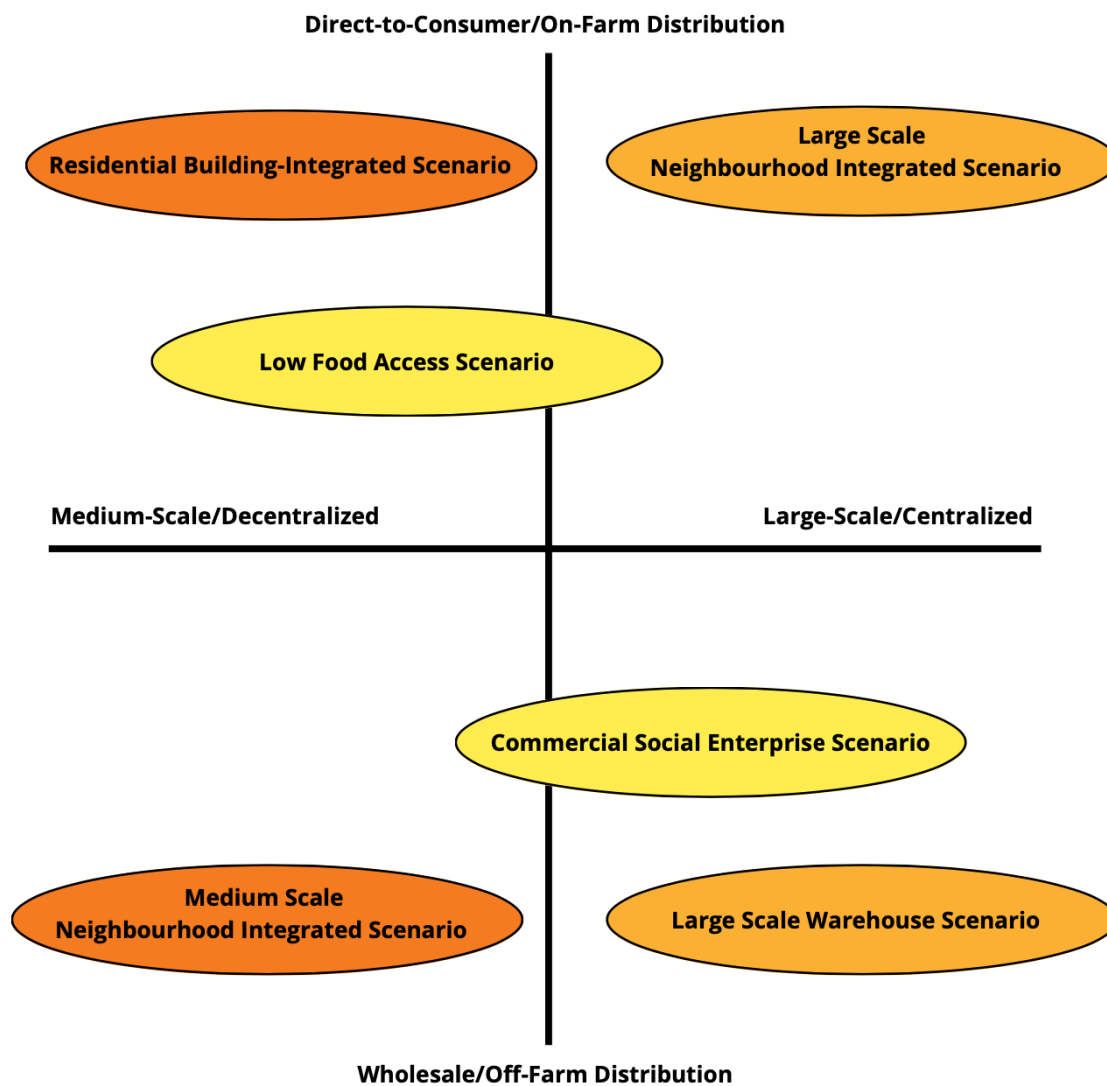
Direct-to-Consumer/On-Farm Distribution

Residential Building-Integrated Scenario

Large Scale
Neighbourhood Integrated Scenario

Low Food Access Scenario

Medium-Scale/Decentralized

Large-Scale/Centralized

Commercial Social Enterprise Scenario

Medium Scale
Neighbourhood Integrated Scenario

Large Scale Warehouse Scenario

Wholesale/Off-Farm Distribution